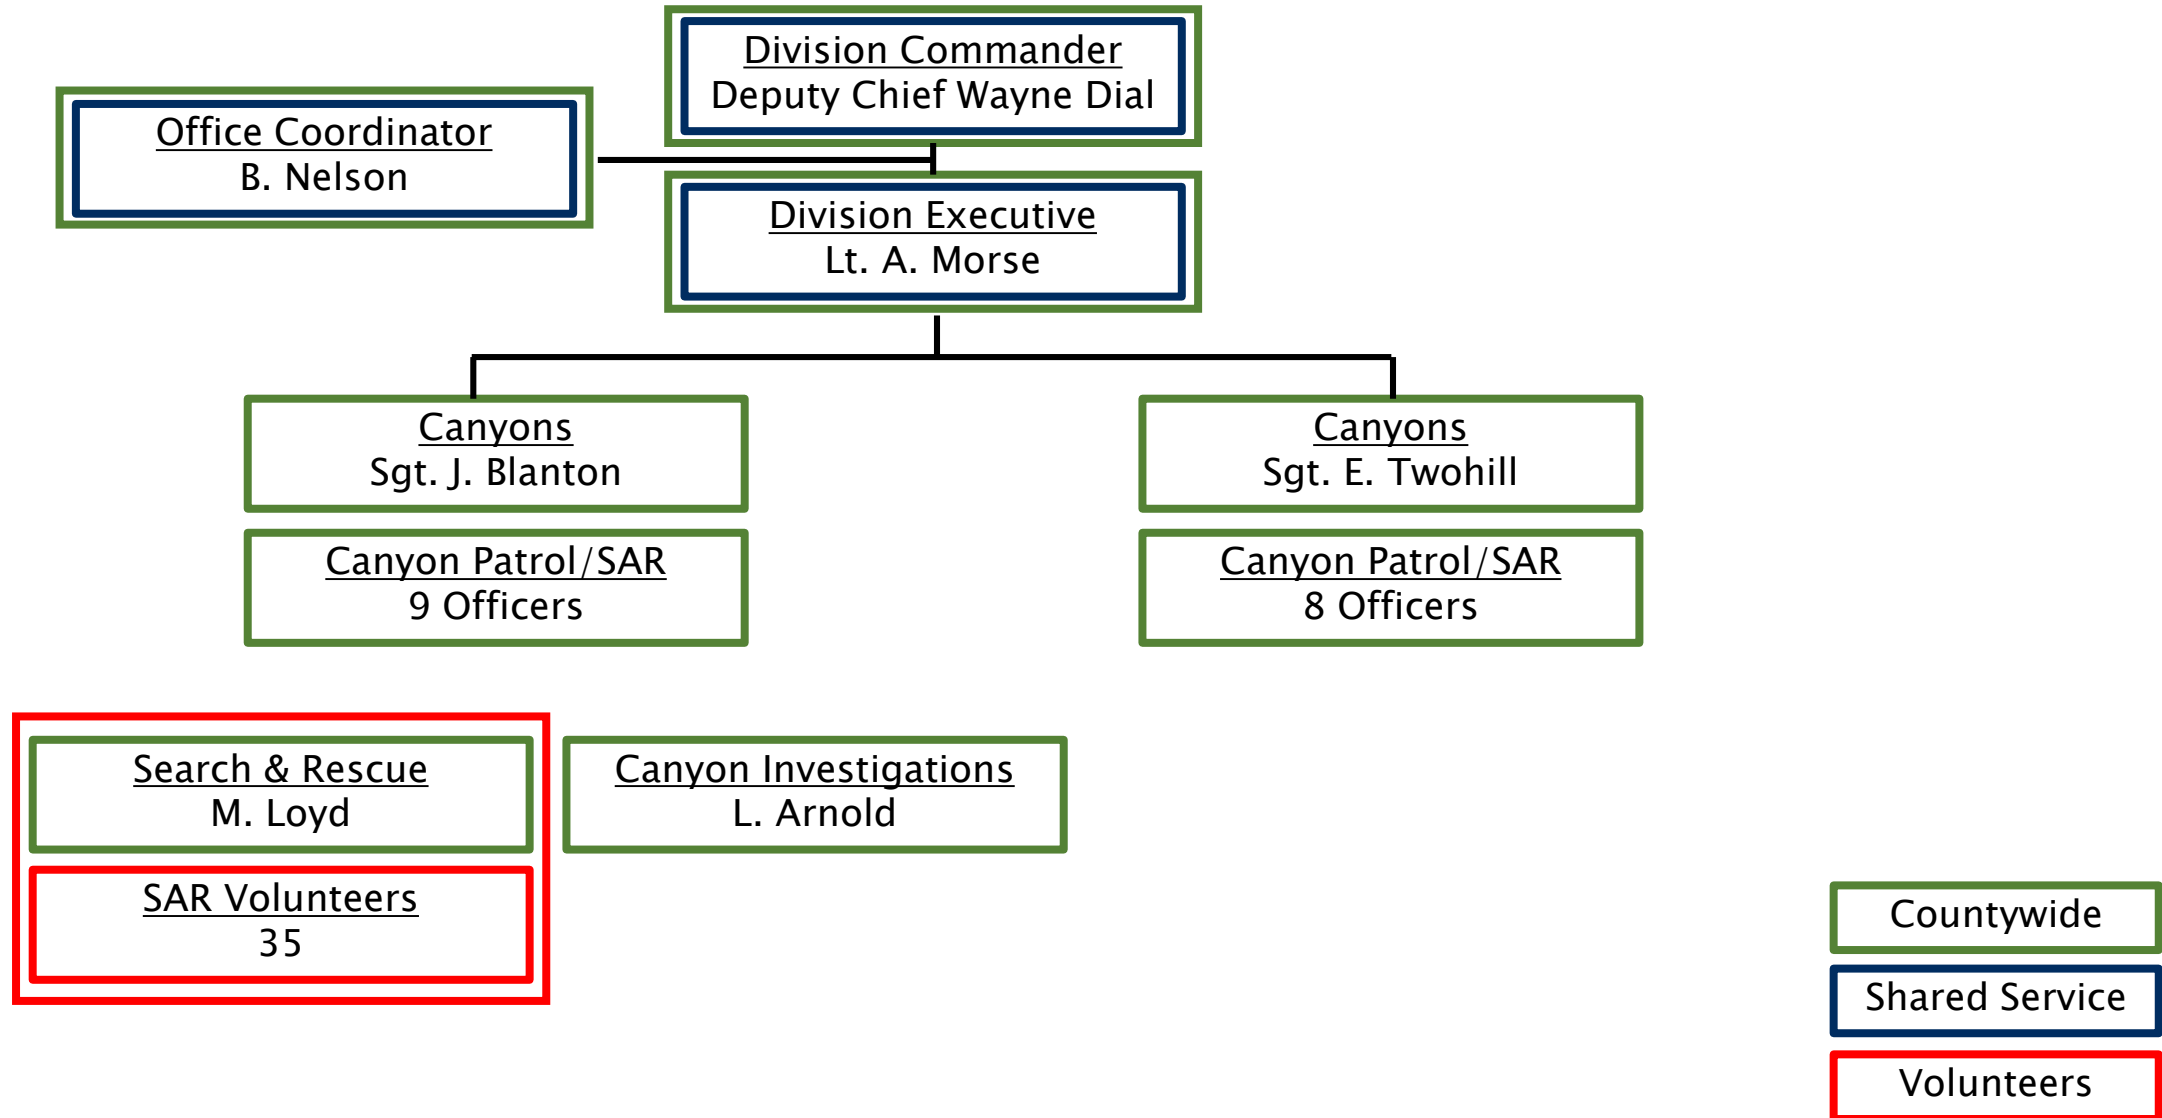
Division Commander
Deputy Chief Wayne Dial

Office Coordinator
B. Nelson

Division Executive
Lt. A. Morse

Canyons
Sgt. J. Blanton

Canyon Patrol/SAR
9 Officers

Canyons
Sgt. E. Twohill

Canyon Patrol/SAR
8 Officers

Search & Rescue
M. Loyd

SAR Volunteers
35

Canyon Investigations
L. Arnold

Countywide

Shared Service

Volunteers